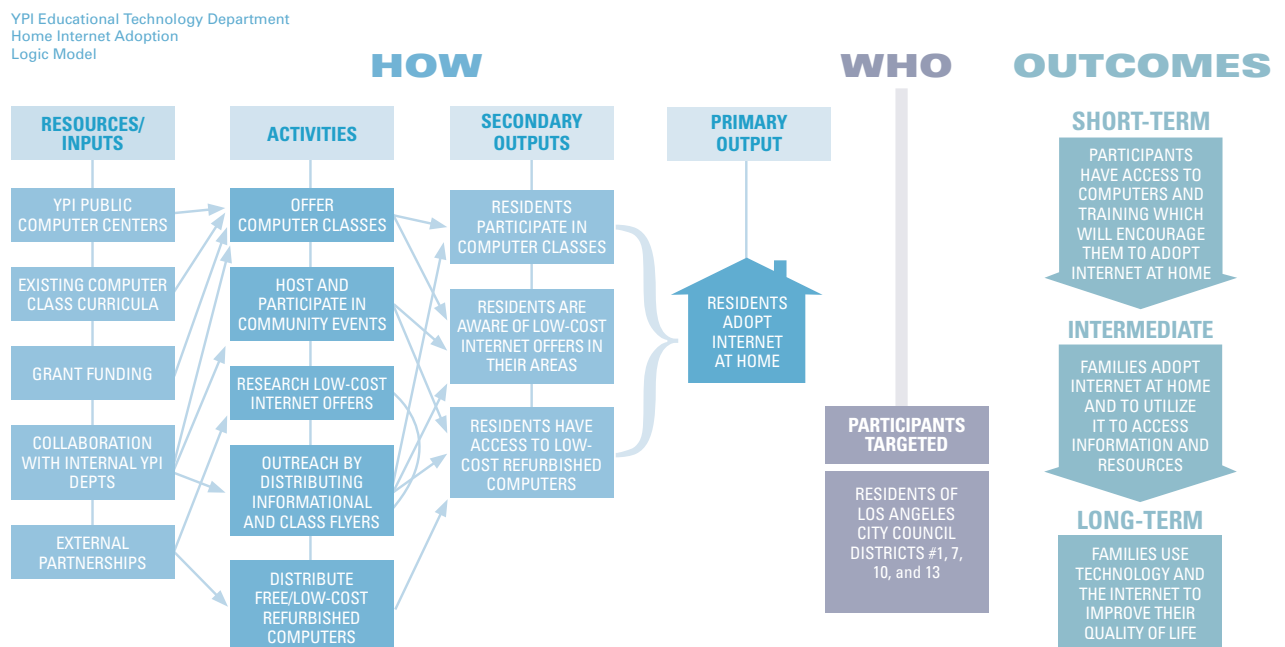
YPI Educational Technology Department
Home Internet Adoption
Logic Model

HOW

WHO

OUTCOMES

RESOURCES/ INPUTS

YPI PUBLIC COMPUTER CENTERS

EXISTING COMPUTER CLASS CURRICULA

GRANT FUNDING

COLLABORATION WITH INTERNAL YPI DEPTS

EXTERNAL PARTNERSHIPS

ACTIVITIES

OFFER COMPUTER CLASSES

HOST AND PARTICIPATE IN COMMUNITY EVENTS

RESEARCH LOW-COST INTERNET OFFERS

OUTREACH BY DISTRIBUTING INFORMATIONAL AND CLASS FLYERS

DISTRIBUTE FREE/LOW-COST REFURBISHED COMPUTERS

SECONDARY OUTPUTS

RESIDENTS PARTICIPATE IN COMPUTER CLASSES

RESIDENTS ARE AWARE OF LOW-COST INTERNET OFFERS IN THEIR AREAS

RESIDENTS HAVE ACCESS TO LOW-COST REFURBISHED COMPUTERS

PRIMARY OUTPUT

RESIDENTS ADOPT INTERNET AT HOME

PARTICIPANTS TARGETED

RESIDENTS OF LOS ANGELES CITY COUNCIL DISTRICTS #1, 7, 10, and 13

SHORT-TERM

PARTICIPANTS HAVE ACCESS TO COMPUTERS AND TRAINING WHICH WILL ENCOURAGE THEM TO ADOPT INTERNET AT HOME

INTERMEDIATE

FAMILIES ADOPT INTERNET AT HOME AND TO UTILIZE IT TO ACCESS INFORMATION AND RESOURCES

LONG-TERM

FAMILIES USE TECHNOLOGY AND THE INTERNET TO IMPROVE THEIR QUALITY OF LIFE